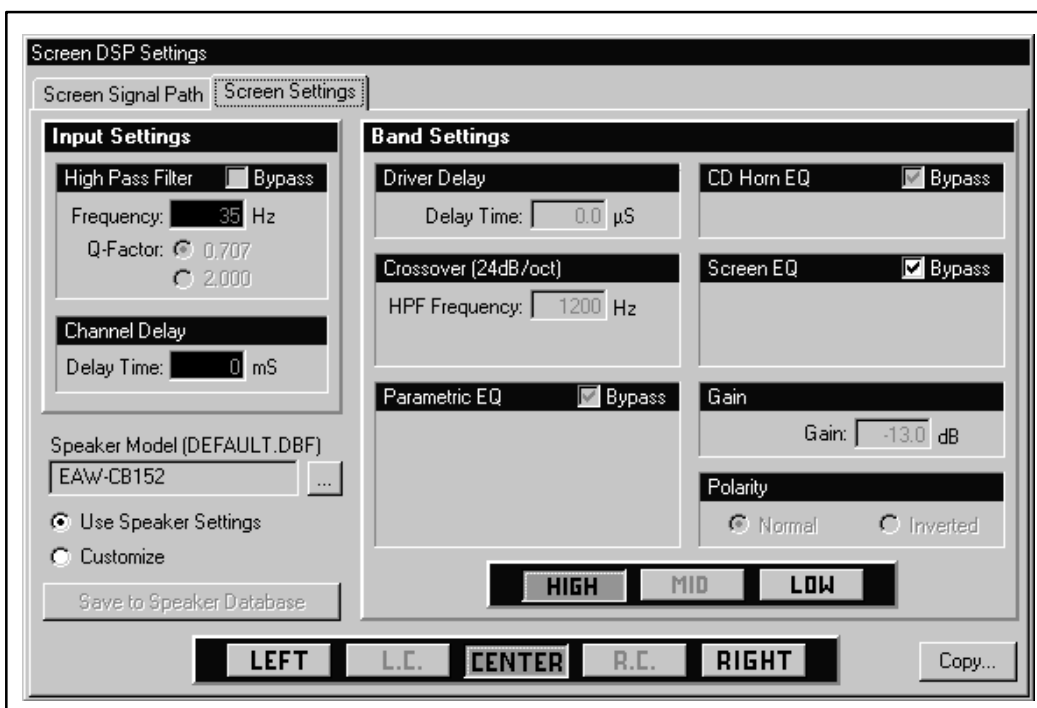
Screen DSP Settings

Screen Signal Path | Screen Settings

Input Settings

High Pass Filter Bypass

Frequency: 35 Hz

Q-Factor: 0.707

2.000

Channel Delay

Delay Time: 0 mS

Speaker Model (DEFAULT.DBF)

EAW-CB152 ...

Use Speaker Settings

Customize

Save to Speaker Database

Band Settings

Driver Delay

Delay Time: 0.0 µS

CD Horn EQ Bypass

Crossover (24dB/oct)

HPF Frequency: 1200 Hz

Screen EQ Bypass

Parametric EQ Bypass

Gain

Gain: -13.0 dB

Polarity

Normal Inverted

HIGH MID LOW

LEFT L.C. CENTER R.C. RIGHT

Copy...